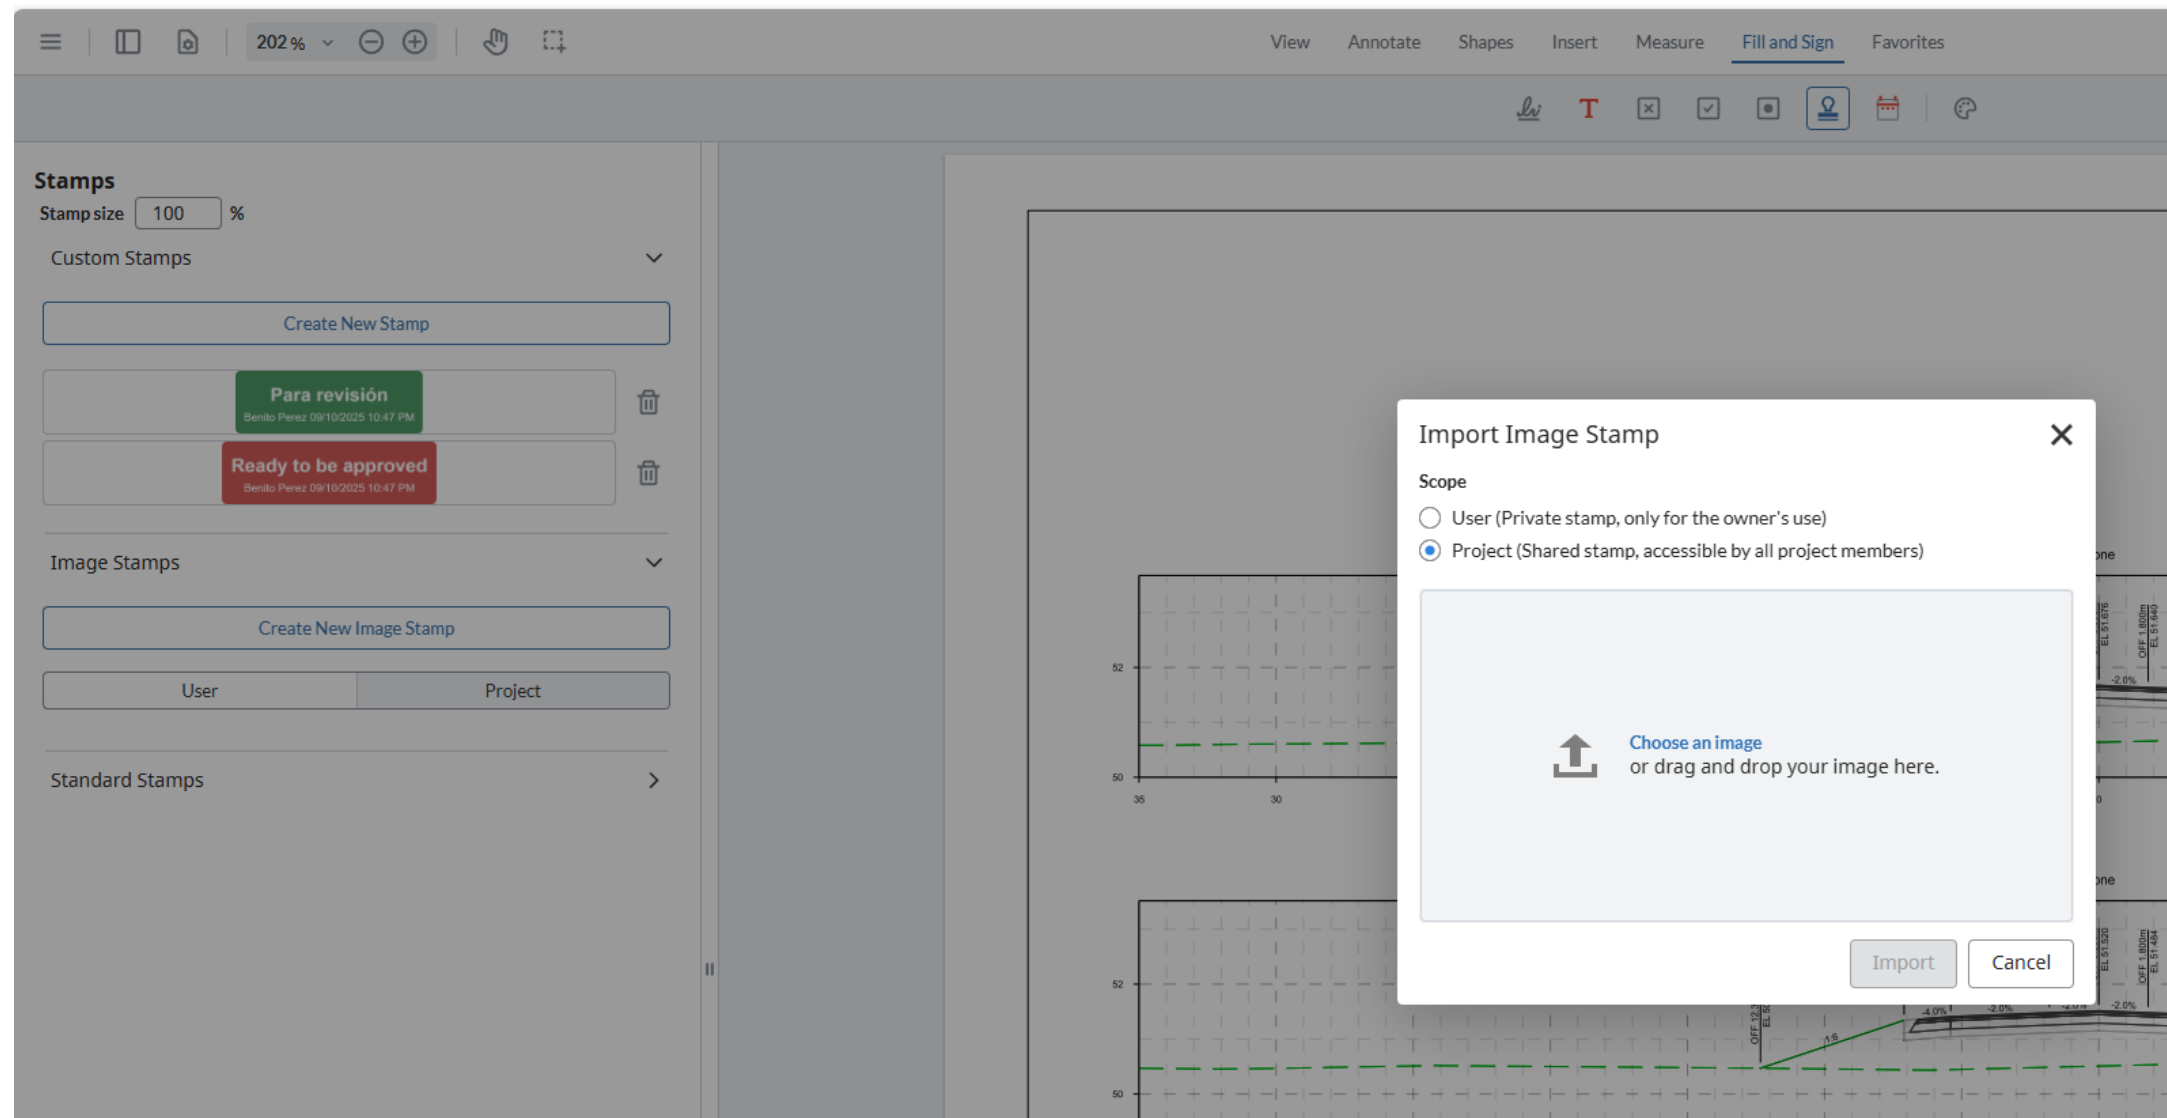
202 %

View Annotate Shapes Insert Measure Fill and Sign Favorites

T

Stamps
Stamp size 100 %

Custom Stamps

Create New Stamp

Para revisión
Benito Perez 09/10/2025 10:47 PM

Ready to be approved
Benito Perez 09/10/2025 10:47 PM

Image Stamps

Create New Image Stamp

User Project

Standard Stamps

Import Image Stamp

Scope

User (Private stamp, only for the owner's use)
Project (Shared stamp, accessible by all project members)

Choose an image
or drag and drop your image here.

Import Cancel

52
50
35
30
52
50
-2.0%
-4.0%
-2.0%
-2.0%
-2.0%
1:5
EL 51.676
OFF 1.800m
EL 51.640
EL 51.520
OFF 1.800m
EL 51.484